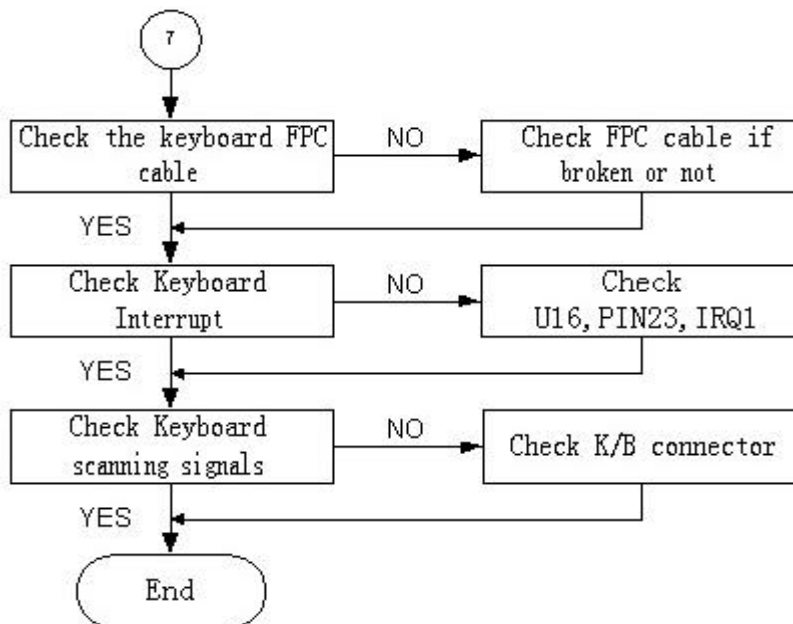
7

Check the keyboard FPC cable

NO

Check FPC cable if broken or not

YES

Check Keyboard Interrupt

NO

Check U16, PIN23, IRQ1

YES

Check Keyboard scanning signals

NO

Check K/B connector

YES

End